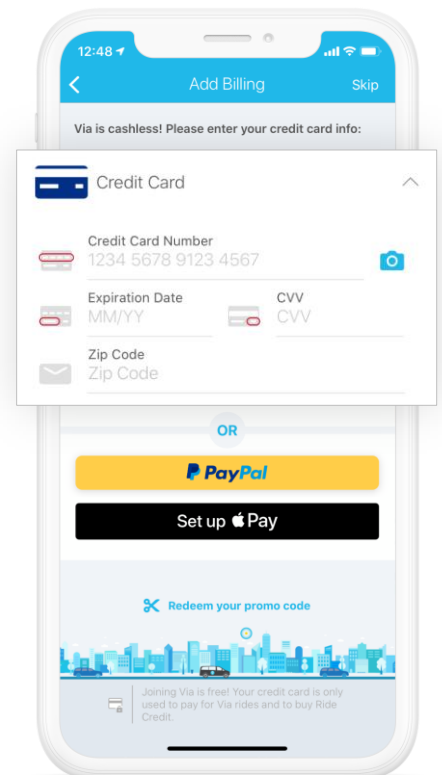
12:48

Add Billing

Skip

Via is cashless! Please enter your credit card info:

Credit Card

Credit Card Number

1234 5678 9123 4567

Expiration Date

MM/YY

CVV

CVV

Zip Code

Zip Code

OR

PayPal

Set up Pay

Redeem your promo code

Joining Via is free! Your credit card is only used to pay for Via rides and to buy Ride Credit.